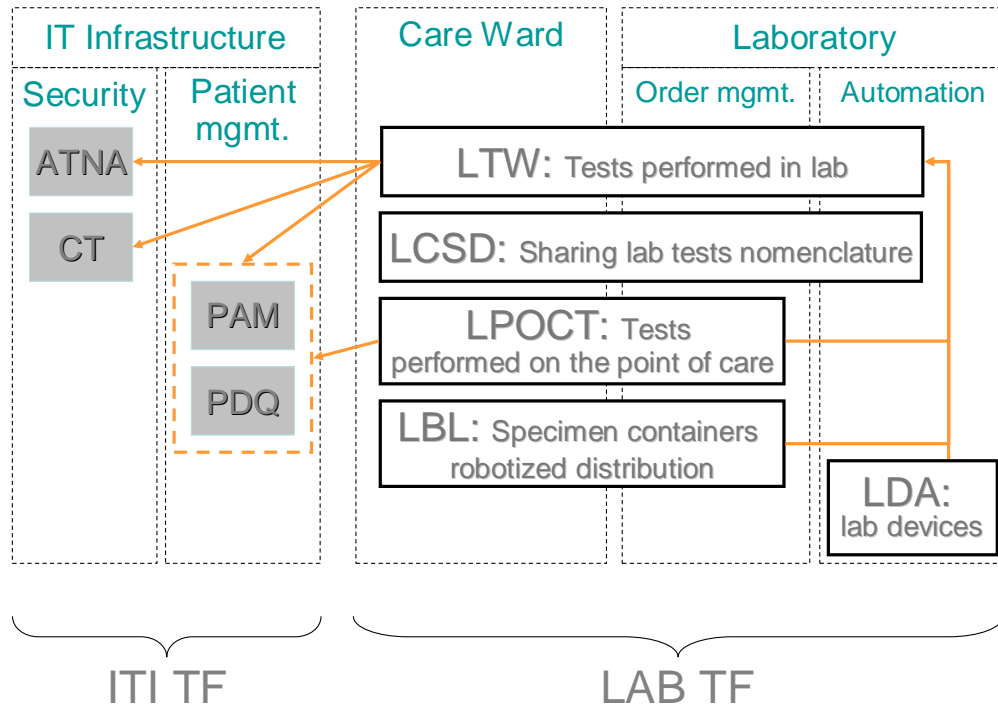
IT Infrastructure

Security

Patient mgmt.

Care Ward

Laboratory

Order mgmt.

Automation

ATNA

CT

PAM

PDQ

LTW: Tests performed in lab

LCSD: Sharing lab tests nomenclature

LPOCT: Tests performed on the point of care

LBL: Specimen containers robotized distribution

LDA: lab devices

ITI TF

LAB TF